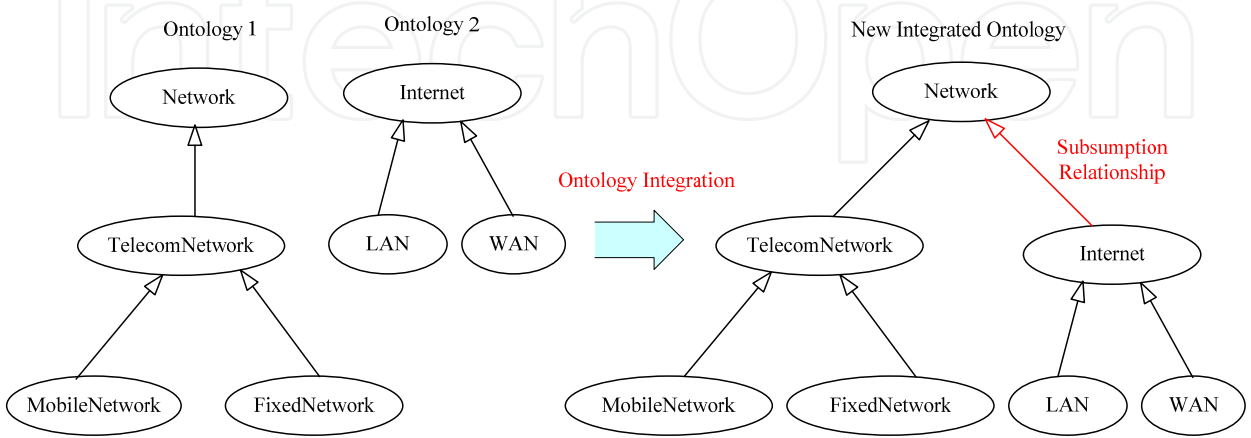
IntechOpen

Ontology 1

Network

TelecomNetwork

MobileNetwork

FixedNetwork

Ontology 2

Internet

LAN

WAN

Ontology Integration

New Integrated Ontology

Network

Subsumption Relationship

TelecomNetwork

Internet

MobileNetwork

FixedNetwork

LAN

WAN